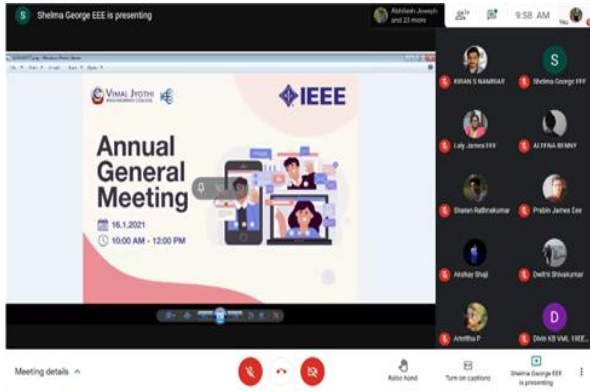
S Shelma George EEE is presenting

Abhilash Joseph and 23 more

9:58 AM

You

VIMAL JYOTHI ENGINEERING COLLEGE

IEEE

Annual General Meeting

16.1.2021

10:00 AM - 12:00 PM

KIRAN S NAMBIAR

Shelma George EEE

Laly James EEE

ALFINA BENNY

Shalen Rathnakumar

Prabin James Eee

Akshay Shaji

Dwithi Shivakumar

Amritha P

Divin KB VML IEEE...

Meeting details

Raise hand

Turn on captions

Shelma George EEE is presenting